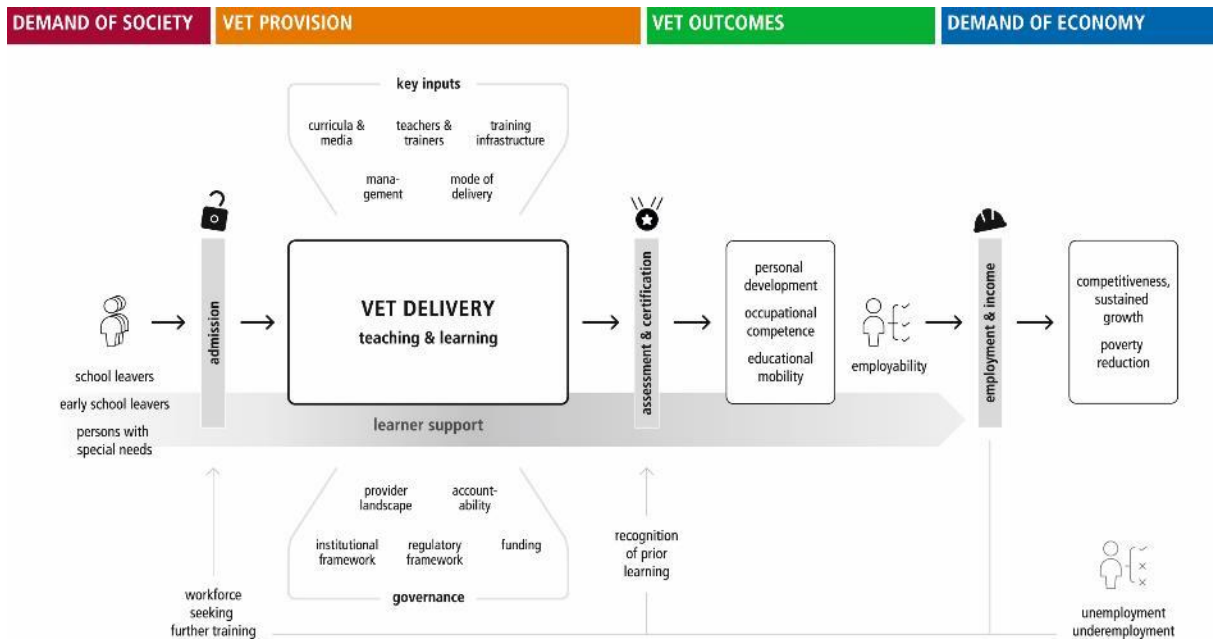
DEMAND OF SOCIETY
VET PROVISION
VET OUTCOMES
DEMAND OF ECONOMY

key inputs

curricula & media
teachers & trainers
training infrastructure
management
mode of delivery

school leavers
early school leavers
persons with special needs

admission

VET DELIVERY
teaching & learning

learner support

assessment & certification

personal development
occupational competence
educational mobility

employability

employment & income

competitiveness, sustained growth
poverty reduction

provider landscape
accountability
institutional framework
regulatory framework
funding
governance

recognition of prior learning

workforce seeking further training

unemployment
underemployment